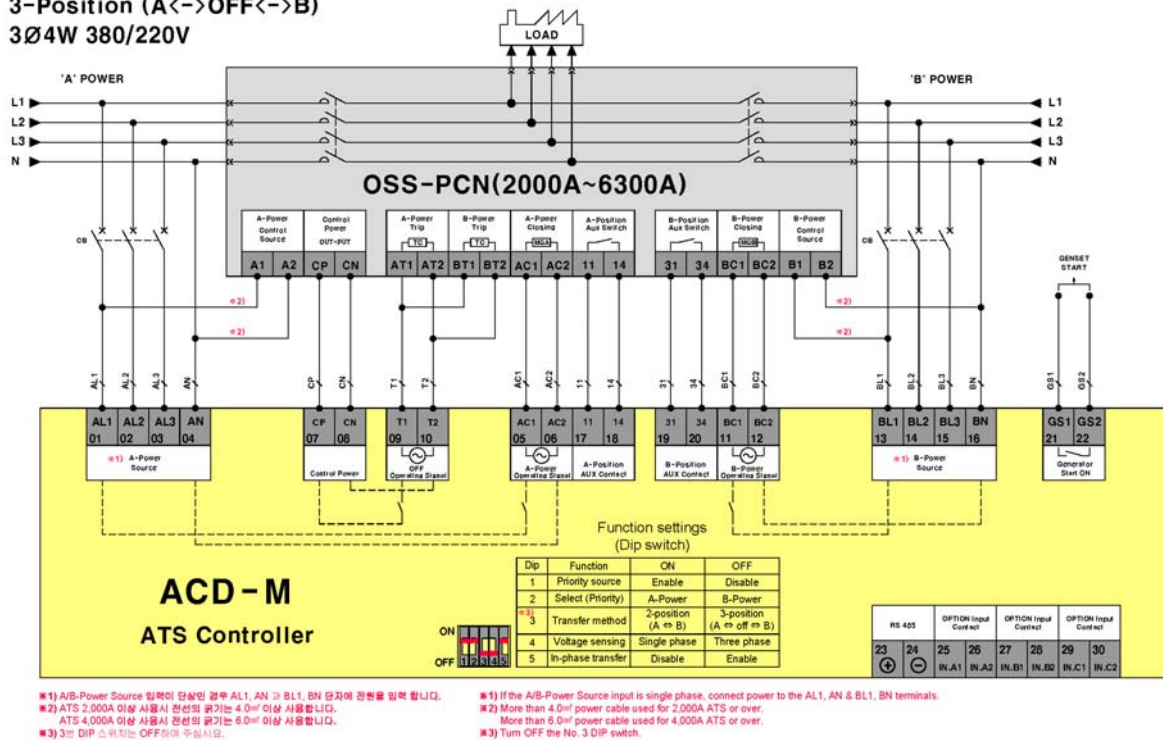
3-Position (A<->OFF<->B)
3Ø4W 380/220V

LOAD

'A' POWER

'B' POWER

L1
L2
L3
N

L1
L2
L3
N

OSS-PCN(2000A~6300A)

CB

A-Power Control Source

Control Power OUT-PUT

A-Power Trip
TC

B-Power Trip
TC

A-Power Closing
MGA

A-Position Aux Switch

B-Position Aux Switch

B-Power Closing
MGB

B-Power Control Source

CB

| A1 | A2 | CP | CN | AT1 | AT2 | BT1 | BT2 | AC1 | AC2 | 11 | 14 | 31 | 34 | BC1 | BC2 | B1 | B2 |
|---|---|---|---|---|---|---|---|---|---|---|---|---|---|---|---|---|---|

GENSET START

※2)
※2)
※2)
※2)

AL1 AL2 AL3 AN CP CN T1 T2 AC1 AC2 11 14 31 34 BC1 BC2 BL1 BL2 BL3 BN GS1 GS2

| AL1 01 | AL2 02 | AL3 03 | AN 04 | CP 07 | CN 08 | T1 09 | T2 10 | AC1 05 | AC2 06 | 11 17 | 14 18 | 31 19 | 34 20 | BC1 11 | BC2 12 | BL1 13 | BL2 14 | BL3 15 | BN 16 | GS1 21 | GS2 22 |
|---|---|---|---|---|---|---|---|---|---|---|---|---|---|---|---|---|---|---|---|---|---|

※1) A-Power Source

Control Power

OFF Operating Signal

A-Power Operating Signal

A-Position AUX Contact

B-Position AUX Contact

B-Power Operating Signal

※1) B-Power Source

Generator Start ON

Function settings
(Dip switch)

| Dip | Function | ON | OFF |
|---|---|---|---|
| 1 | Priority source | Enable | Disable |
| 2 | Select (Priority) | A-Power | B-Power |
| ※3) 3 | Transfer method | 2-position (A ⇔ B) | 3-position (A ⇔ off ⇔ B) |
| 4 | Voltage sensing | Single phase | Three phase |
| 5 | In-phase transfer | Disable | Enable |

ACD-M

ATS Controller

ON
OFF 1 2 3 4 5

| RS 485 | | OPTION Input Contact | | OPTION Input Contact | | OPTION Input Contact | |
|---|---|---|---|---|---|---|---|
| 23 ⊕ | 24 ⊖ | 25 IN.A1 | 26 IN.A2 | 27 IN.B1 | 28 IN.B2 | 29 IN.C1 | 30 IN.C2 |

※1) A/B-Power Source 입력이 단상인 경우 AL1, AN 과 BL1, BN 단자에 전원을 입력 합니다.
※2) ATS 2,000A 이상 사용시 전선의 굵기는 4.0㎟ 이상 사용합니다.
ATS 4,000A 이상 사용시 전선의 굵기는 6.0㎟ 이상 사용합니다.
※3) 3번 DIP 스위치는 OFF하여 주십시요.

※1) If the A/B-Power Source input is single phase, connect power to the AL1, AN & BL1, BN terminals.
※2) More than 4.0㎟ power cable used for 2,000A ATS or over.
More than 6.0㎟ power cable used for 4,000A ATS or over.
※3) Turn OFF the No. 3 DIP switch.